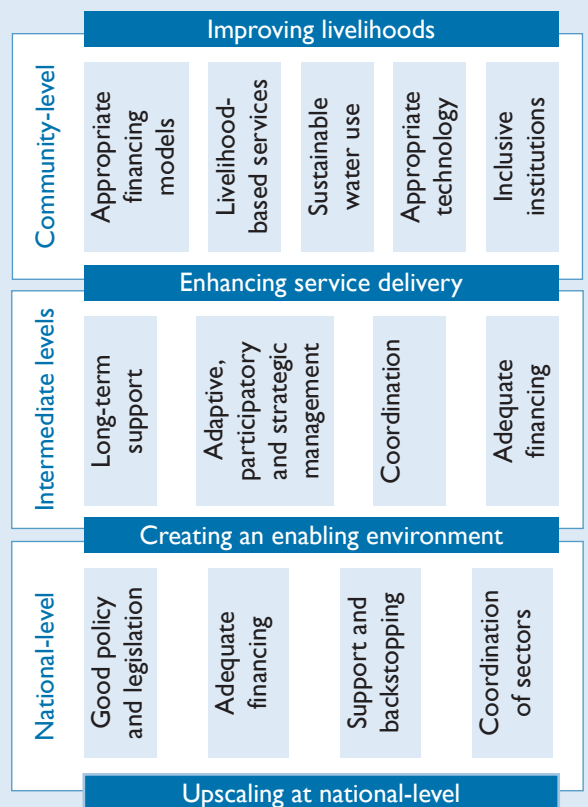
Improving livelihoods

Community-level

Appropriate financing models

Livelihood-based services

Sustainable water use

Appropriate technology

Inclusive institutions

Enhancing service delivery

Intermediate levels

Long-term support

Adaptive, participatory and strategic management

Coordination

Adequate financing

Creating an enabling environment

National-level

Good policy and legislation

Adequate financing

Support and backstopping

Coordination of sectors

Upscaling at national-level